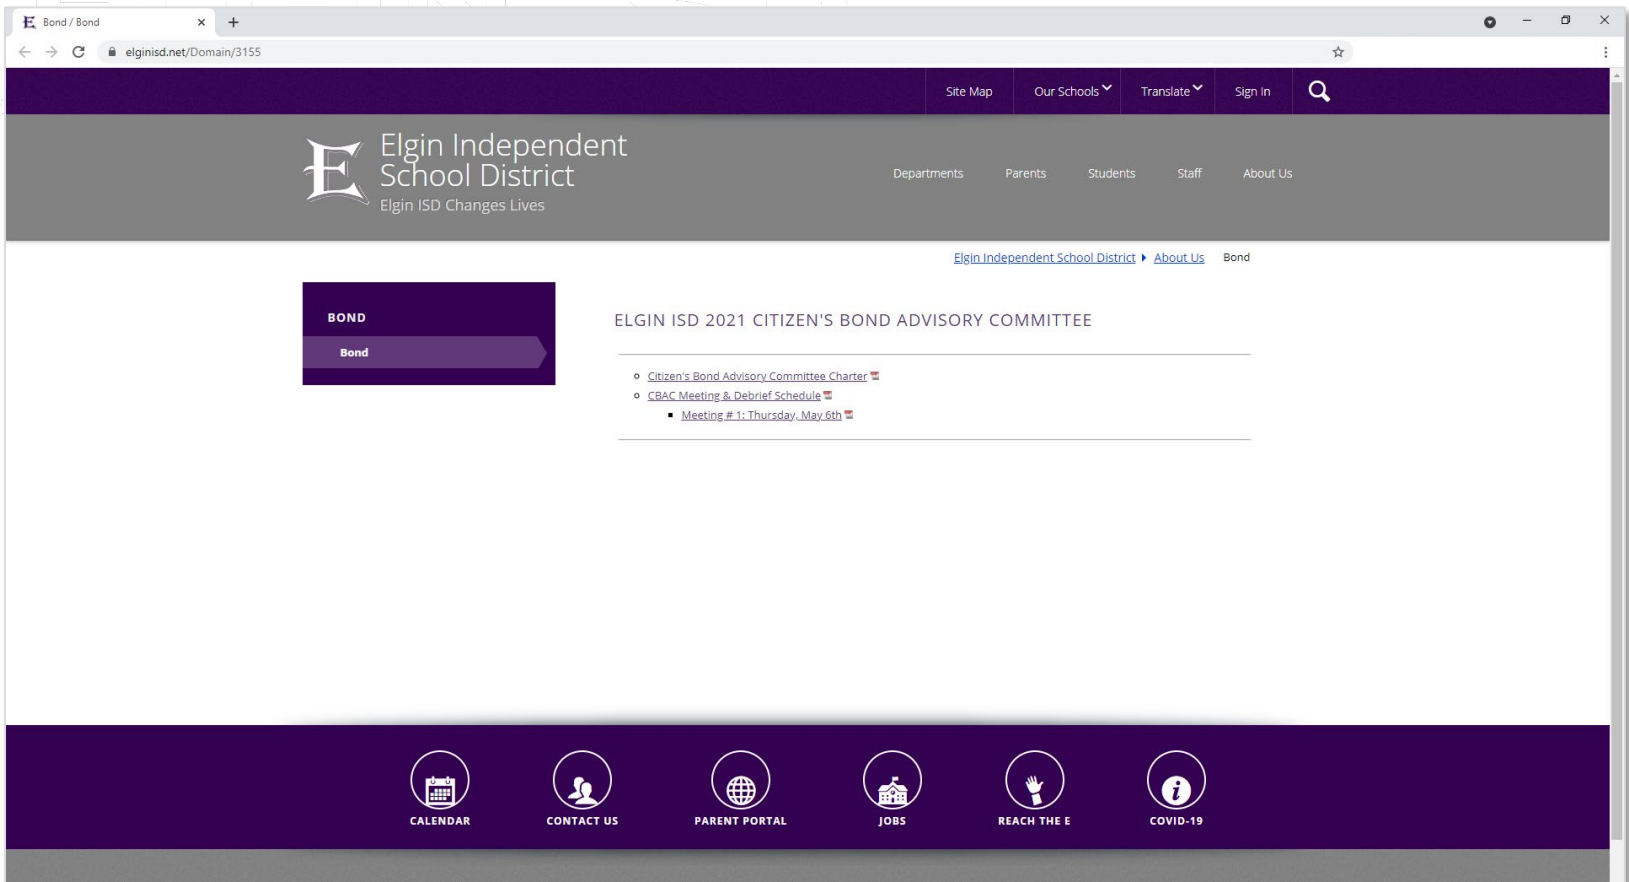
Bond / Bond

elginisd.net/Domain/3155

Site Map
Our Schools
Translate
Sign In

Elgin Independent School District
Elgin ISD Changes Lives

Departments
Parents
Students
Staff
About Us

Elgin Independent School District ▸ About Us Bond

BOND
Bond

ELGIN ISD 2021 CITIZEN'S BOND ADVISORY COMMITTEE

- Citizen's Bond Advisory Committee Charter
- CBAC Meeting & Debrief Schedule
  - Meeting # 1: Thursday, May 6th

CALENDAR
CONTACT US
PARENT PORTAL
JOBS
REACH THE E
COVID-19